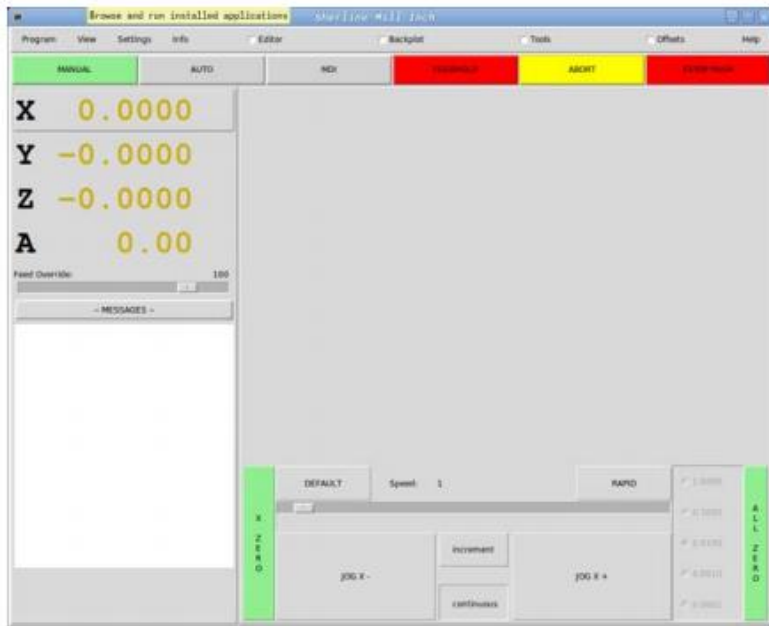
Browse and run installed applications

Sherline Mill Inch

Program View Settings Info Editor Backplot Tools Offsets Help

MANUAL AUTO MDI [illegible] ABORT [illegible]

X 0.0000

Y -0.0000

Z -0.0000

A 0.00

Feed Override: 100

-- MESSAGES --

X ZERO

DEFAULT Speed: 1 RAPID

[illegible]
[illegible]
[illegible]
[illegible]
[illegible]

ALL ZERO

JOG X -

increment

continuous

JOG X +